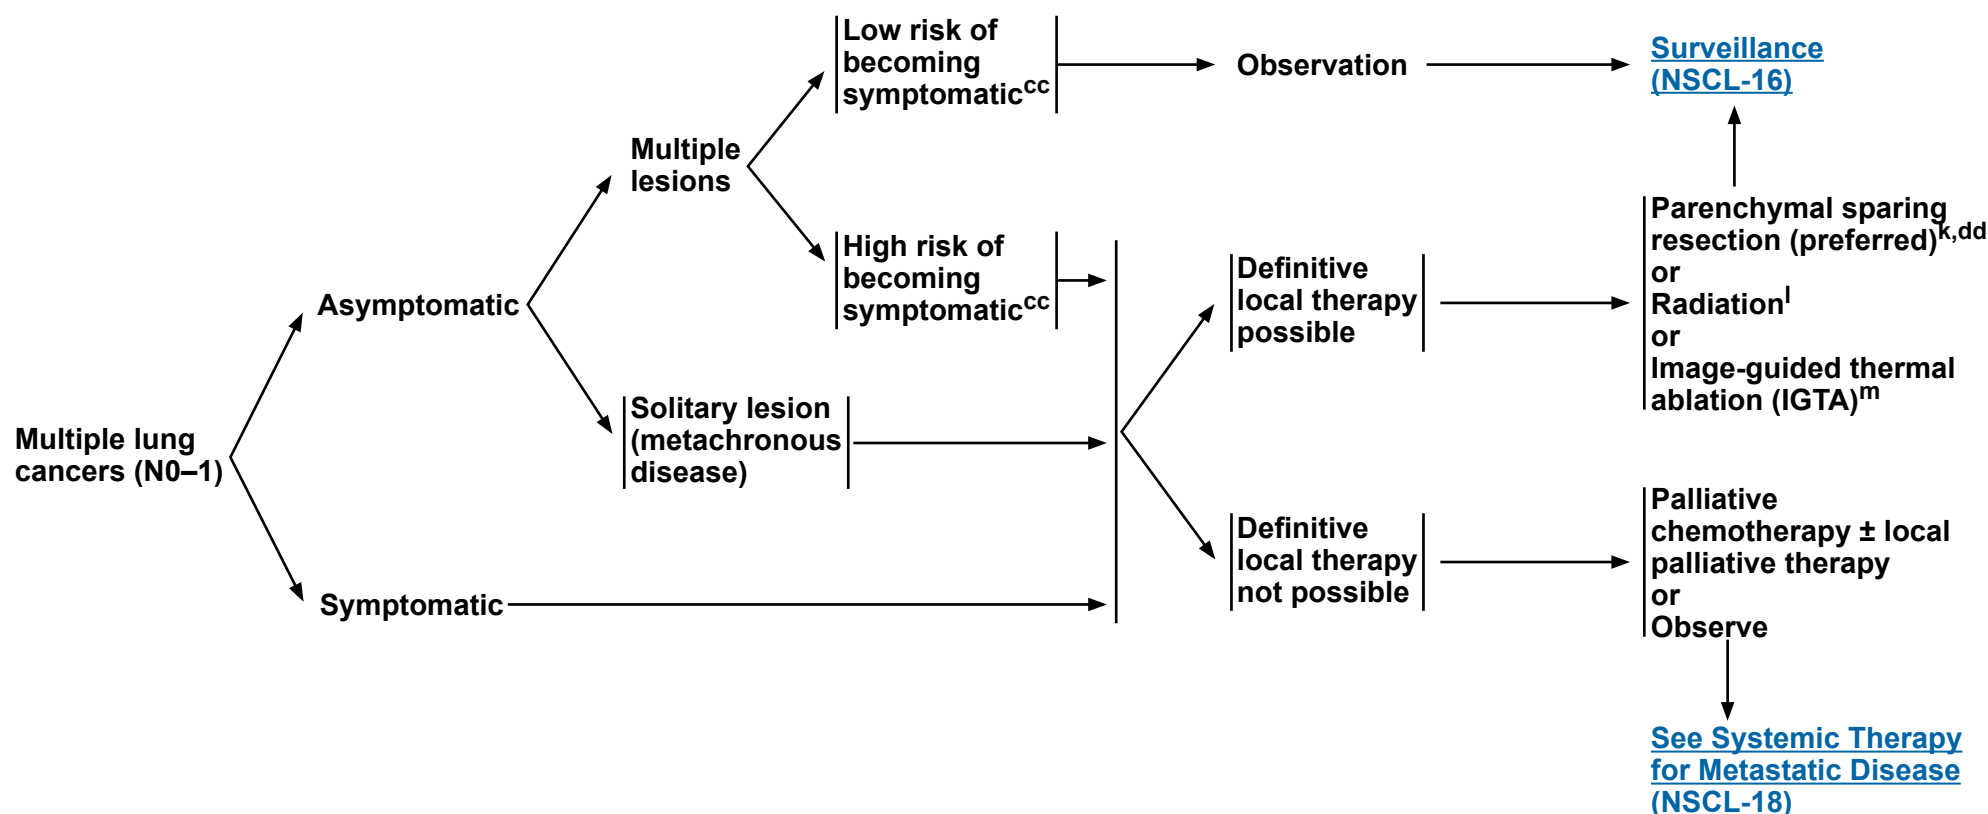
Multiple lung cancers (N0–1)

Asymptomatic

Multiple lesions

Low risk of becoming symptomatic$^{cc}$

Observation

Surveillance (NSCL-16)

High risk of becoming symptomatic$^{cc}$

Solitary lesion (metachronous disease)

Symptomatic

Definitive local therapy possible

Parenchymal sparing resection (preferred)$^{k,dd}$
or
Radiation$^{l}$
or
Image-guided thermal ablation (IGTA)$^{m}$

Definitive local therapy not possible

Palliative chemotherapy ± local palliative therapy
or
Observe

See Systemic Therapy for Metastatic Disease (NSCL-18)